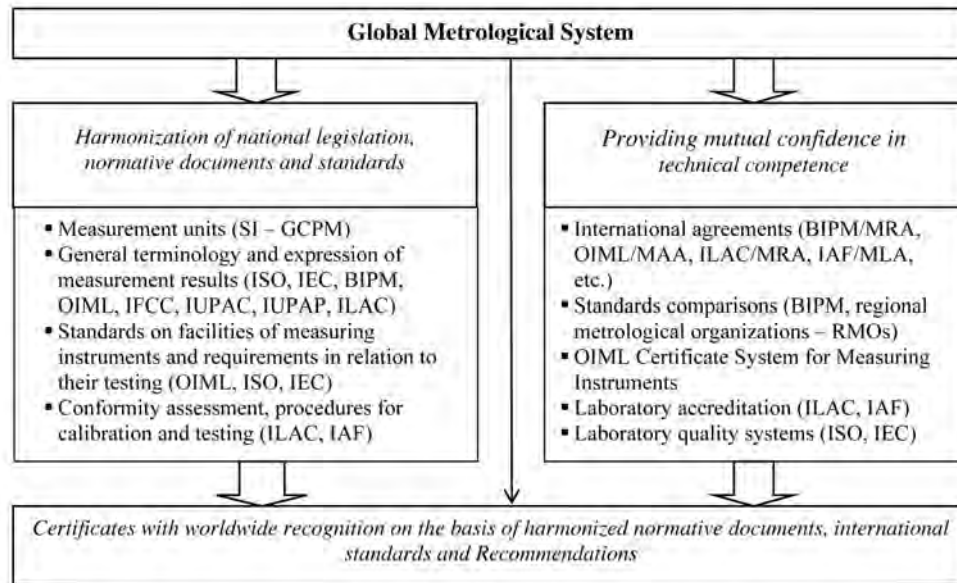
Global Metrological System

*Harmonization of national legislation, normative documents and standards*

- Measurement units (SI – GCPM)
- General terminology and expression of measurement results (ISO, IEC, BIPM, OIML, IFCC, IUPAC, IUPAP, ILAC)
- Standards on facilities of measuring instruments and requirements in relation to their testing (OIML, ISO, IEC)
- Conformity assessment, procedures for calibration and testing (ILAC, IAF)

*Providing mutual confidence in technical competence*

- International agreements (BIPM/MRA, OIML/MAA, ILAC/MRA, IAF/MLA, etc.)
- Standards comparisons (BIPM, regional metrological organizations – RMOs)
- OIML Certificate System for Measuring Instruments
- Laboratory accreditation (ILAC, IAF)
- Laboratory quality systems (ISO, IEC)

*Certificates with worldwide recognition on the basis of harmonized normative documents, international standards and Recommendations*